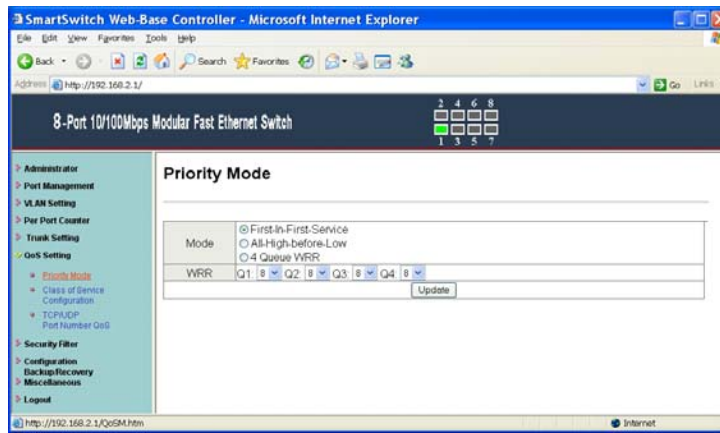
SmartSwitch Web-Base Controller - Microsoft Internet Explorer

File Edit View Favorites Tools Help

Back Search Favorites

Address http://192.168.2.1/

Go Links

8-Port 10/100Mbps Modular Fast Ethernet Switch

2 4 6 8
1 3 5 7

Administrator
Port Management
VLAN Setting
Per Port Counter
Trunk Setting
QoS Setting
Priority Mode
Class of Device Configuration
TCP/UDP Port Number QoS
Security Filter
Configuration Backup/Recovery
Miscellaneous
Logout

Priority Mode

| | |
|---|---|
| Mode | First-In-First-Service<br>All-High-before-Low<br>4 Queue WRR |
| WRR | Q1: 8 Q2: 8 Q3: 8 Q4: 8 |
| | Update |

http://192.168.2.1/QoSM.htm

Internet